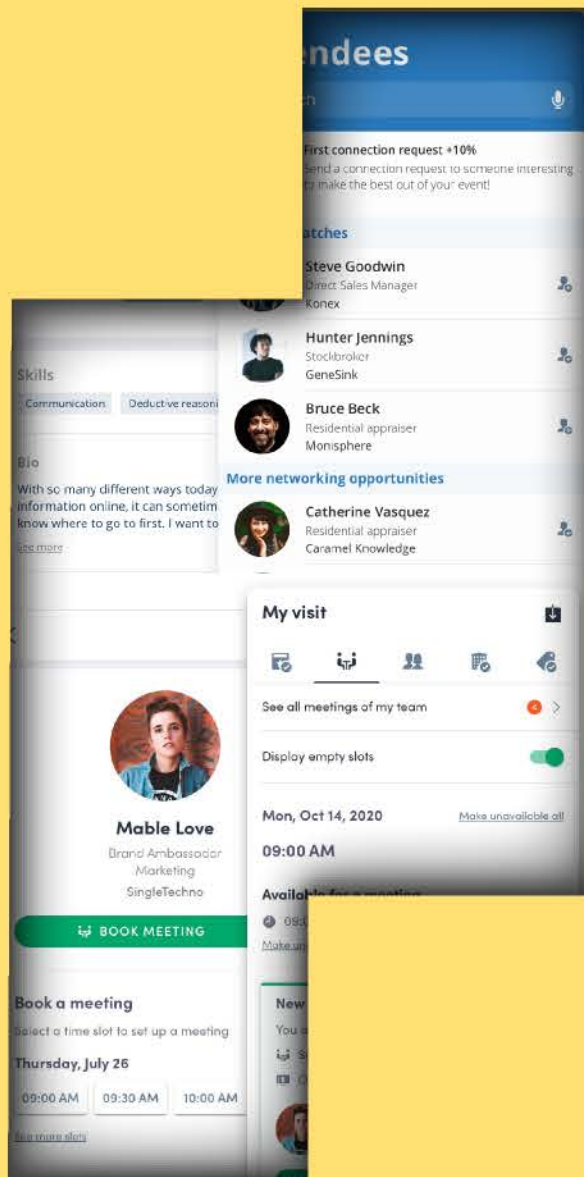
ndees

First connection request +10%
Send a connection request to someone interesting to make the best out of your event!

tches

Steve Goodwin
Direct Sales Manager
Konex

Hunter Jennings
Stockbroker
GeneSink

Bruce Beck
Residential appraiser
Monisphere

More networking opportunities

Catherine Vasquez
Residential appraiser
Caramel Knowledge

Skills
Communication
Deductive reasoni

Bio
With so many different ways today information online, it can sometim know where to go to first. I want to
See more

Mable Love
Brand Ambassador
Marketing
SingleTechno

BOOK MEETING

Book a meeting
Select a time slot to set up a meeting
Thursday, July 26
09:00 AM
09:30 AM
10:00 AM
See more slots

My visit

See all meetings of my team
Display empty slots
Mon, Oct 14, 2020
Make unavailable all
09:00 AM
Availa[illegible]
09:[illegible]
Make un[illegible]
New
You